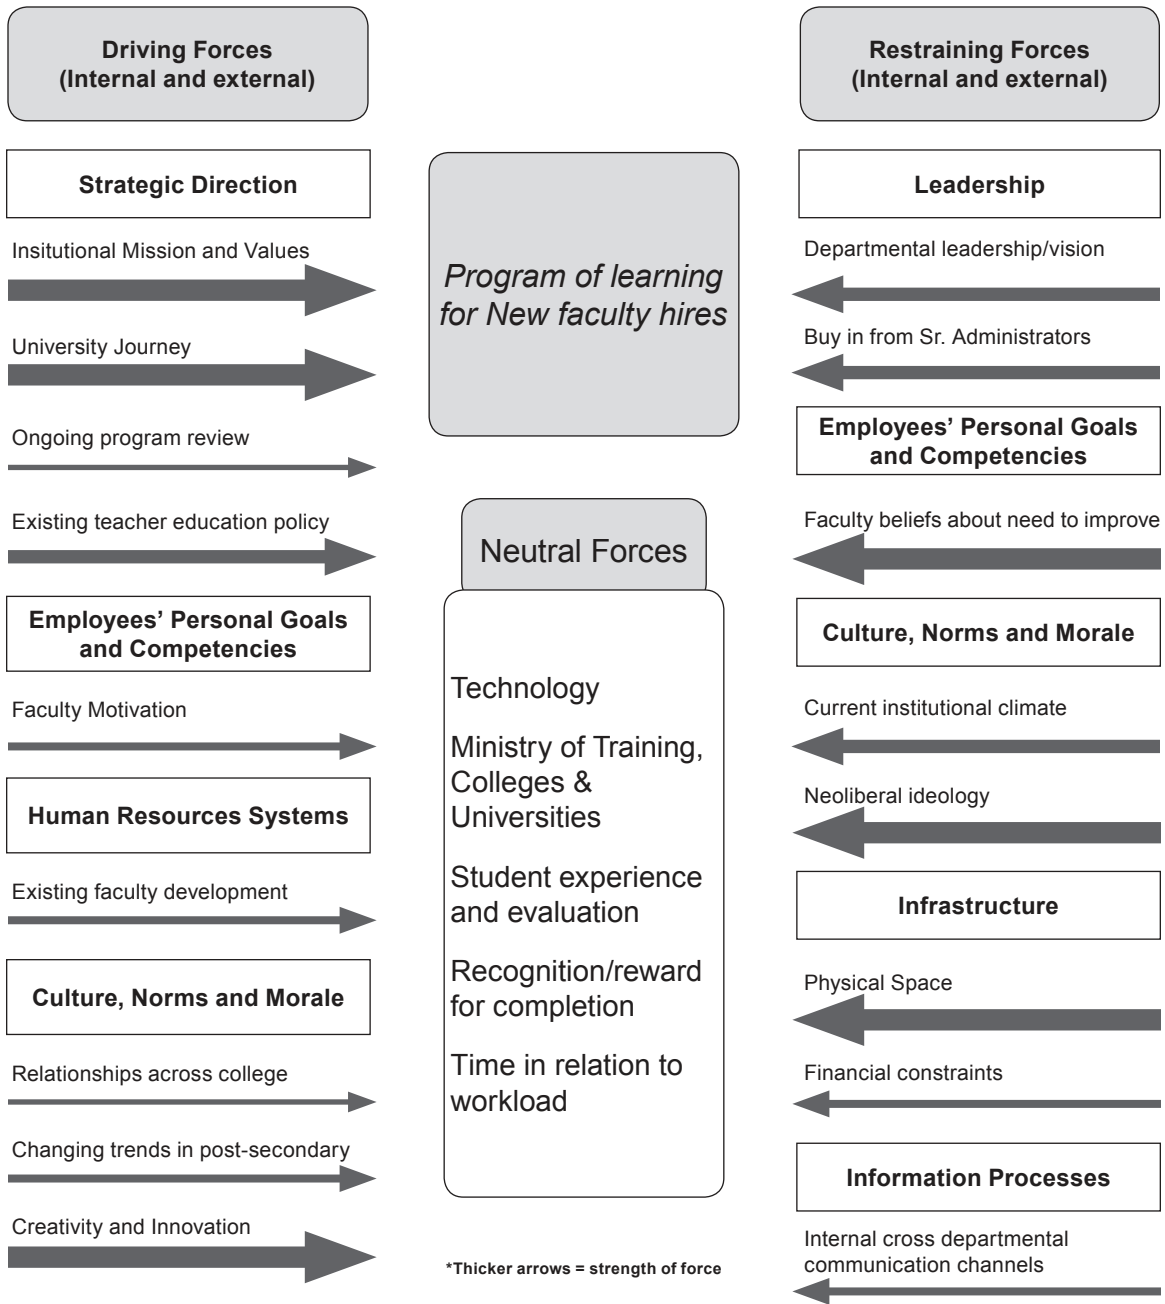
Driving Forces
(Internal and external)

Strategic Direction

Insitutional Mission and Values

University Journey

Ongoing program review

Existing teacher education policy

Employees' Personal Goals and Competencies

Faculty Motivation

Human Resources Systems

Existing faculty development

Culture, Norms and Morale

Relationships across college

Changing trends in post-secondary

Creativity and Innovation

Program of learning for New faculty hires

Neutral Forces

Technology

Ministry of Training, Colleges & Universities

Student experience and evaluation

Recognition/reward for completion

Time in relation to workload

*Thicker arrows = strength of force

Restraining Forces
(Internal and external)

Leadership

Departmental leadership/vision

Buy in from Sr. Administrators

Employees' Personal Goals and Competencies

Faculty beliefs about need to improve

Culture, Norms and Morale

Current institutional climate

Neoliberal ideology

Infrastructure

Physical Space

Financial constraints

Information Processes

Internal cross departmental communication channels